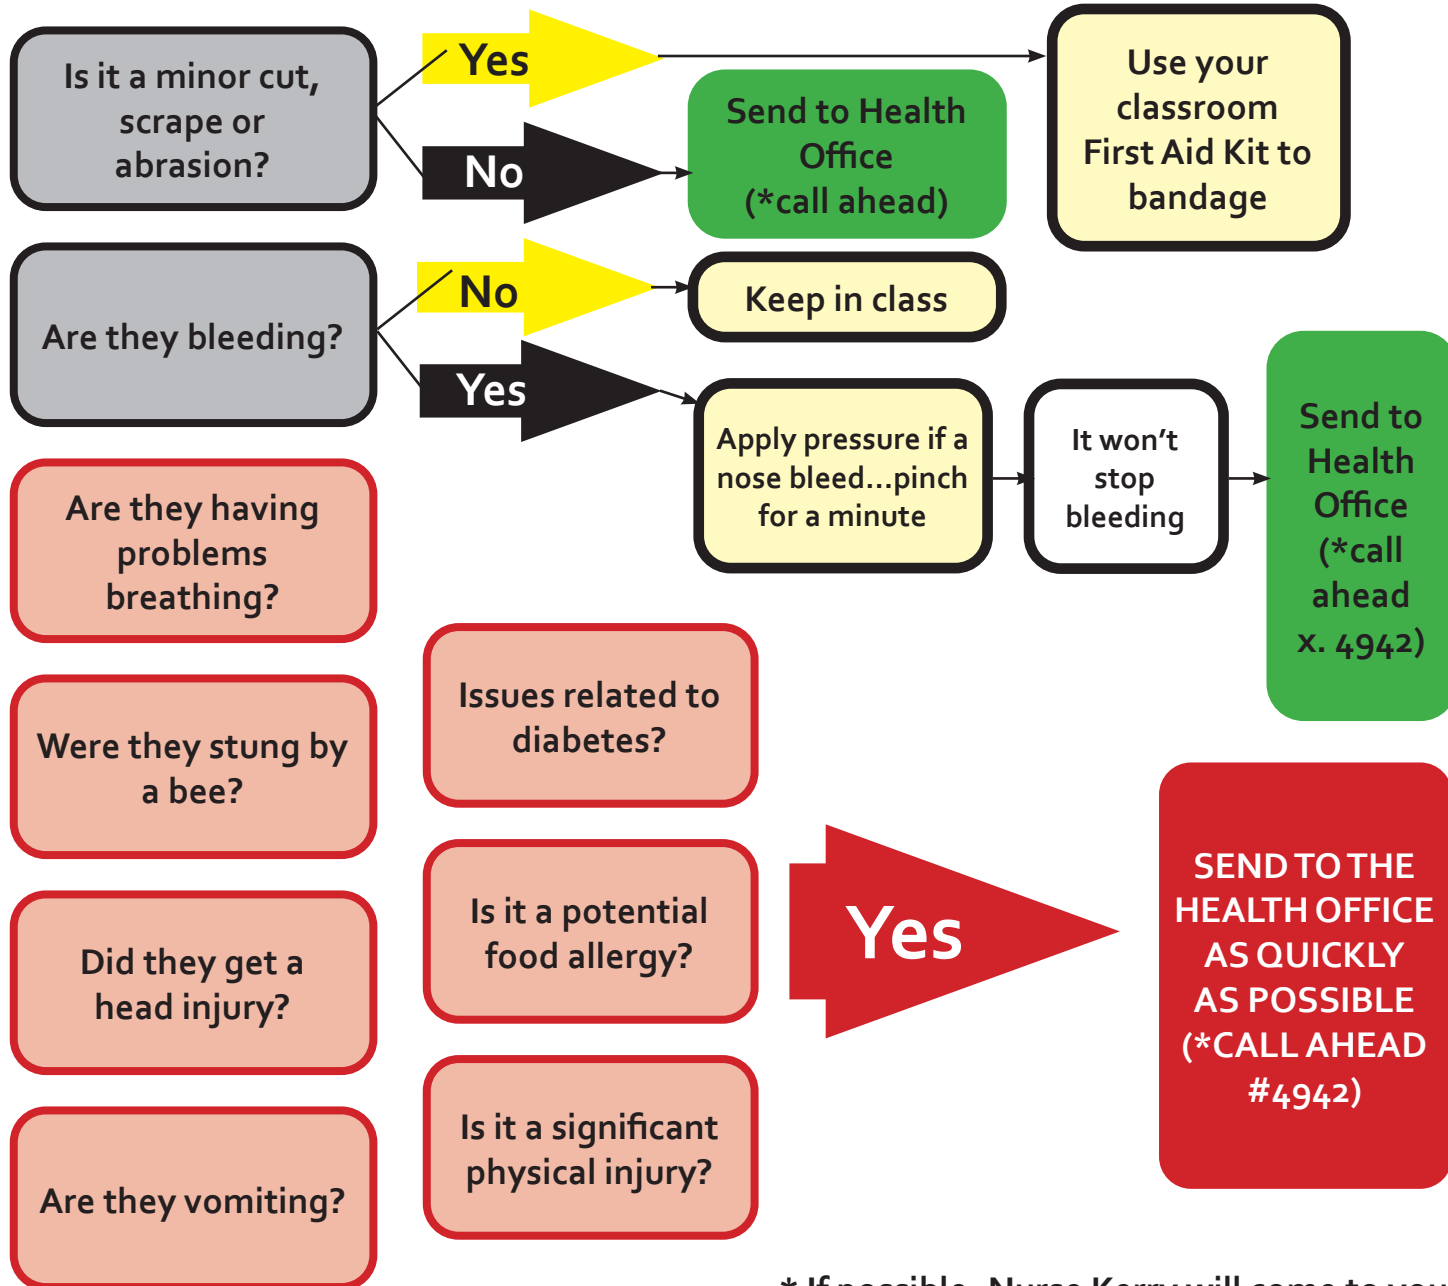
Is it a minor cut, scrape or abrasion?

Yes

Use your classroom First Aid Kit to bandage

No

Send to Health Office (*call ahead)

Are they bleeding?

No

Keep in class

Yes

Apply pressure if a nose bleed...pinch for a minute

It won't stop bleeding

Send to Health Office (*call ahead x. 4942)

Are they having problems breathing?

Were they stung by a bee?

Did they get a head injury?

Are they vomiting?

Issues related to diabetes?

Is it a potential food allergy?

Is it a significant physical injury?

Yes

SEND TO THE HEALTH OFFICE AS QUICKLY AS POSSIBLE (*CALL AHEAD #4942)

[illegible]